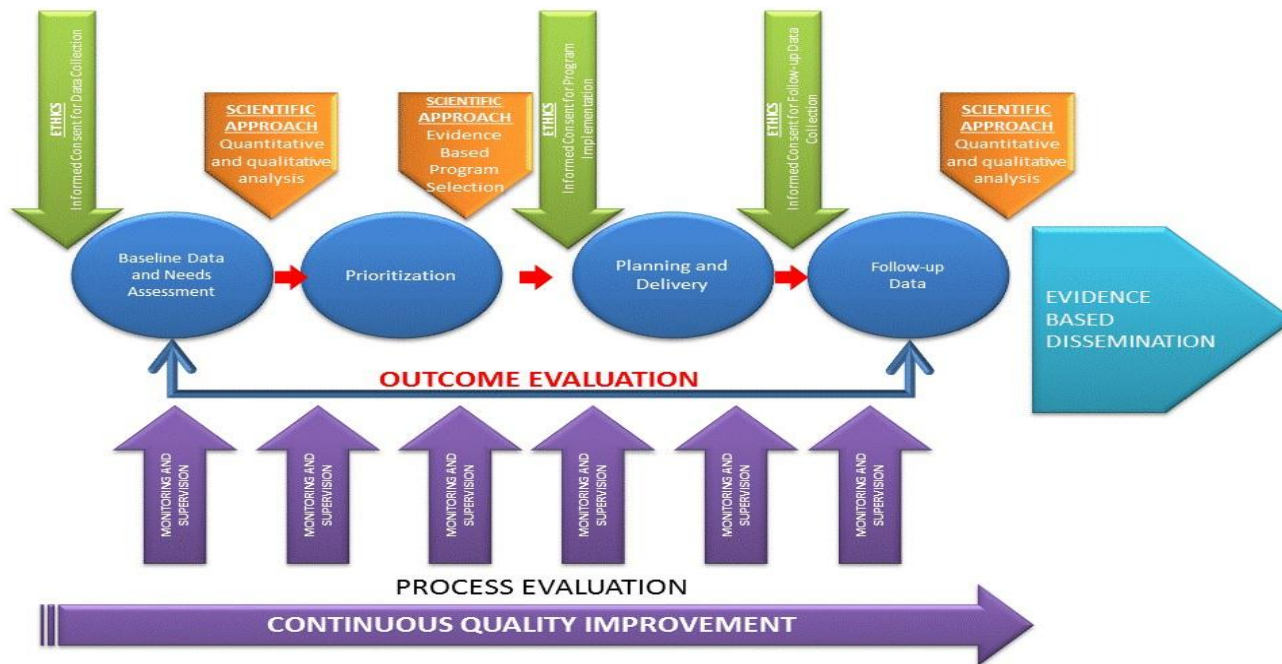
ETHICS
Informed Consent for Data Collection

SCIENTIFIC APPROACH
Quantitative and qualitative analysis

SCIENTIFIC APPROACH
Evidence Based Program Selection

ETHICS
Informed Consent for Program Implementation

ETHICS
Informed Consent for Follow-up Data Collection

SCIENTIFIC APPROACH
Quantitative and qualitative analysis

Baseline Data and Needs Assessment

Prioritization

Planning and Delivery

Follow-up Data

EVIDENCE BASED DISSEMINATION

OUTCOME EVALUATION

MONITORING AND SUPERVISION

MONITORING AND SUPERVISION

MONITORING AND SUPERVISION

MONITORING AND SUPERVISION

MONITORING AND SUPERVISION

MONITORING AND SUPERVISION

PROCESS EVALUATION

CONTINUOUS QUALITY IMPROVEMENT